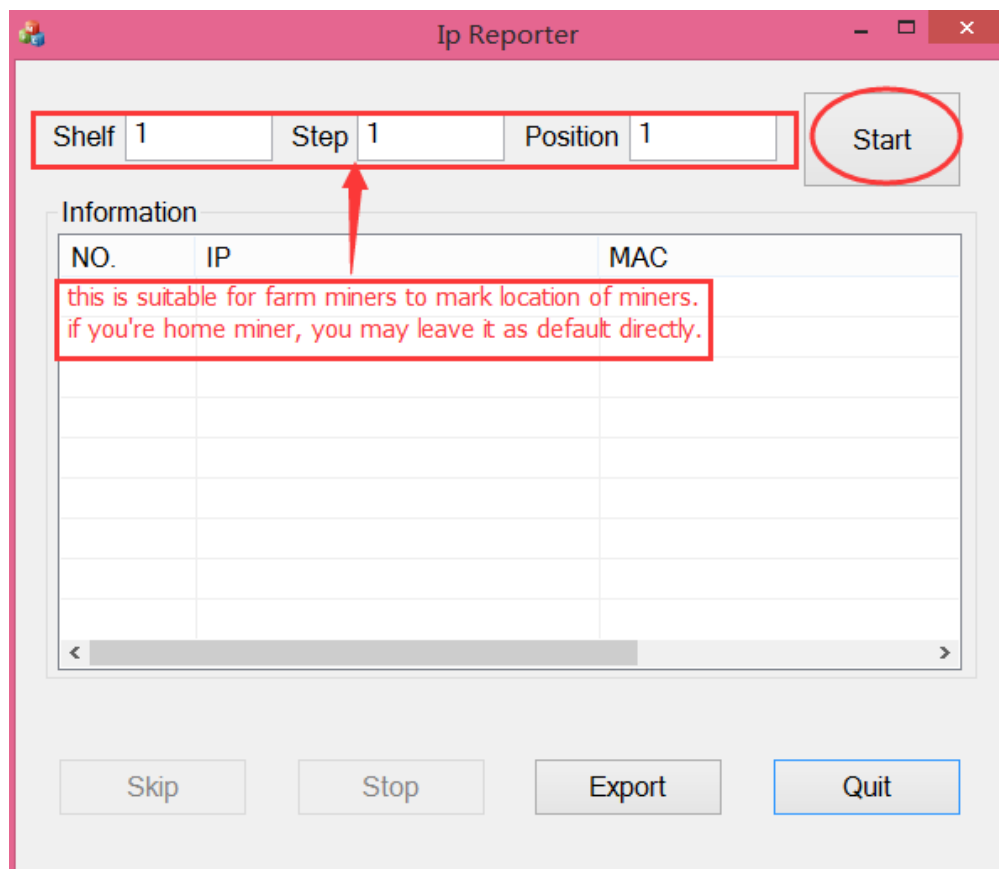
Ip Reporter

Shelf 1 Step 1 Position 1

Start

Information

| NO. | IP | MAC |
|---|---|---|

this is suitable for farm miners to mark location of miners.
if you're home miner, you may leave it as default directly.

Skip Stop Export Quit